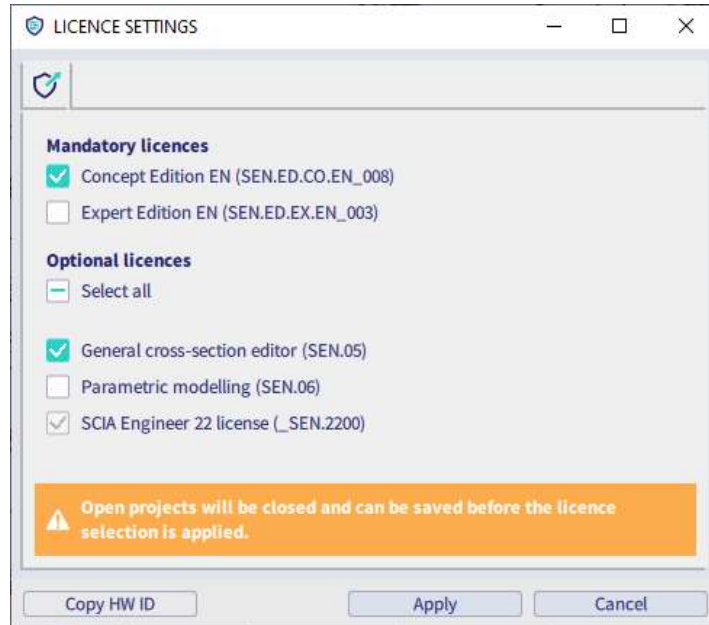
LICENCE SETTINGS

Mandatory licences

Concept Edition EN (SEN.ED.CO.EN_008)

Expert Edition EN (SEN.ED.EX.EN_003)

Optional licences

Select all

General cross-section editor (SEN.05)

Parametric modelling (SEN.06)

SCIA Engineer 22 license (_SEN.2200)

Open projects will be closed and can be saved before the licence selection is applied.

Copy HW ID

Apply

Cancel